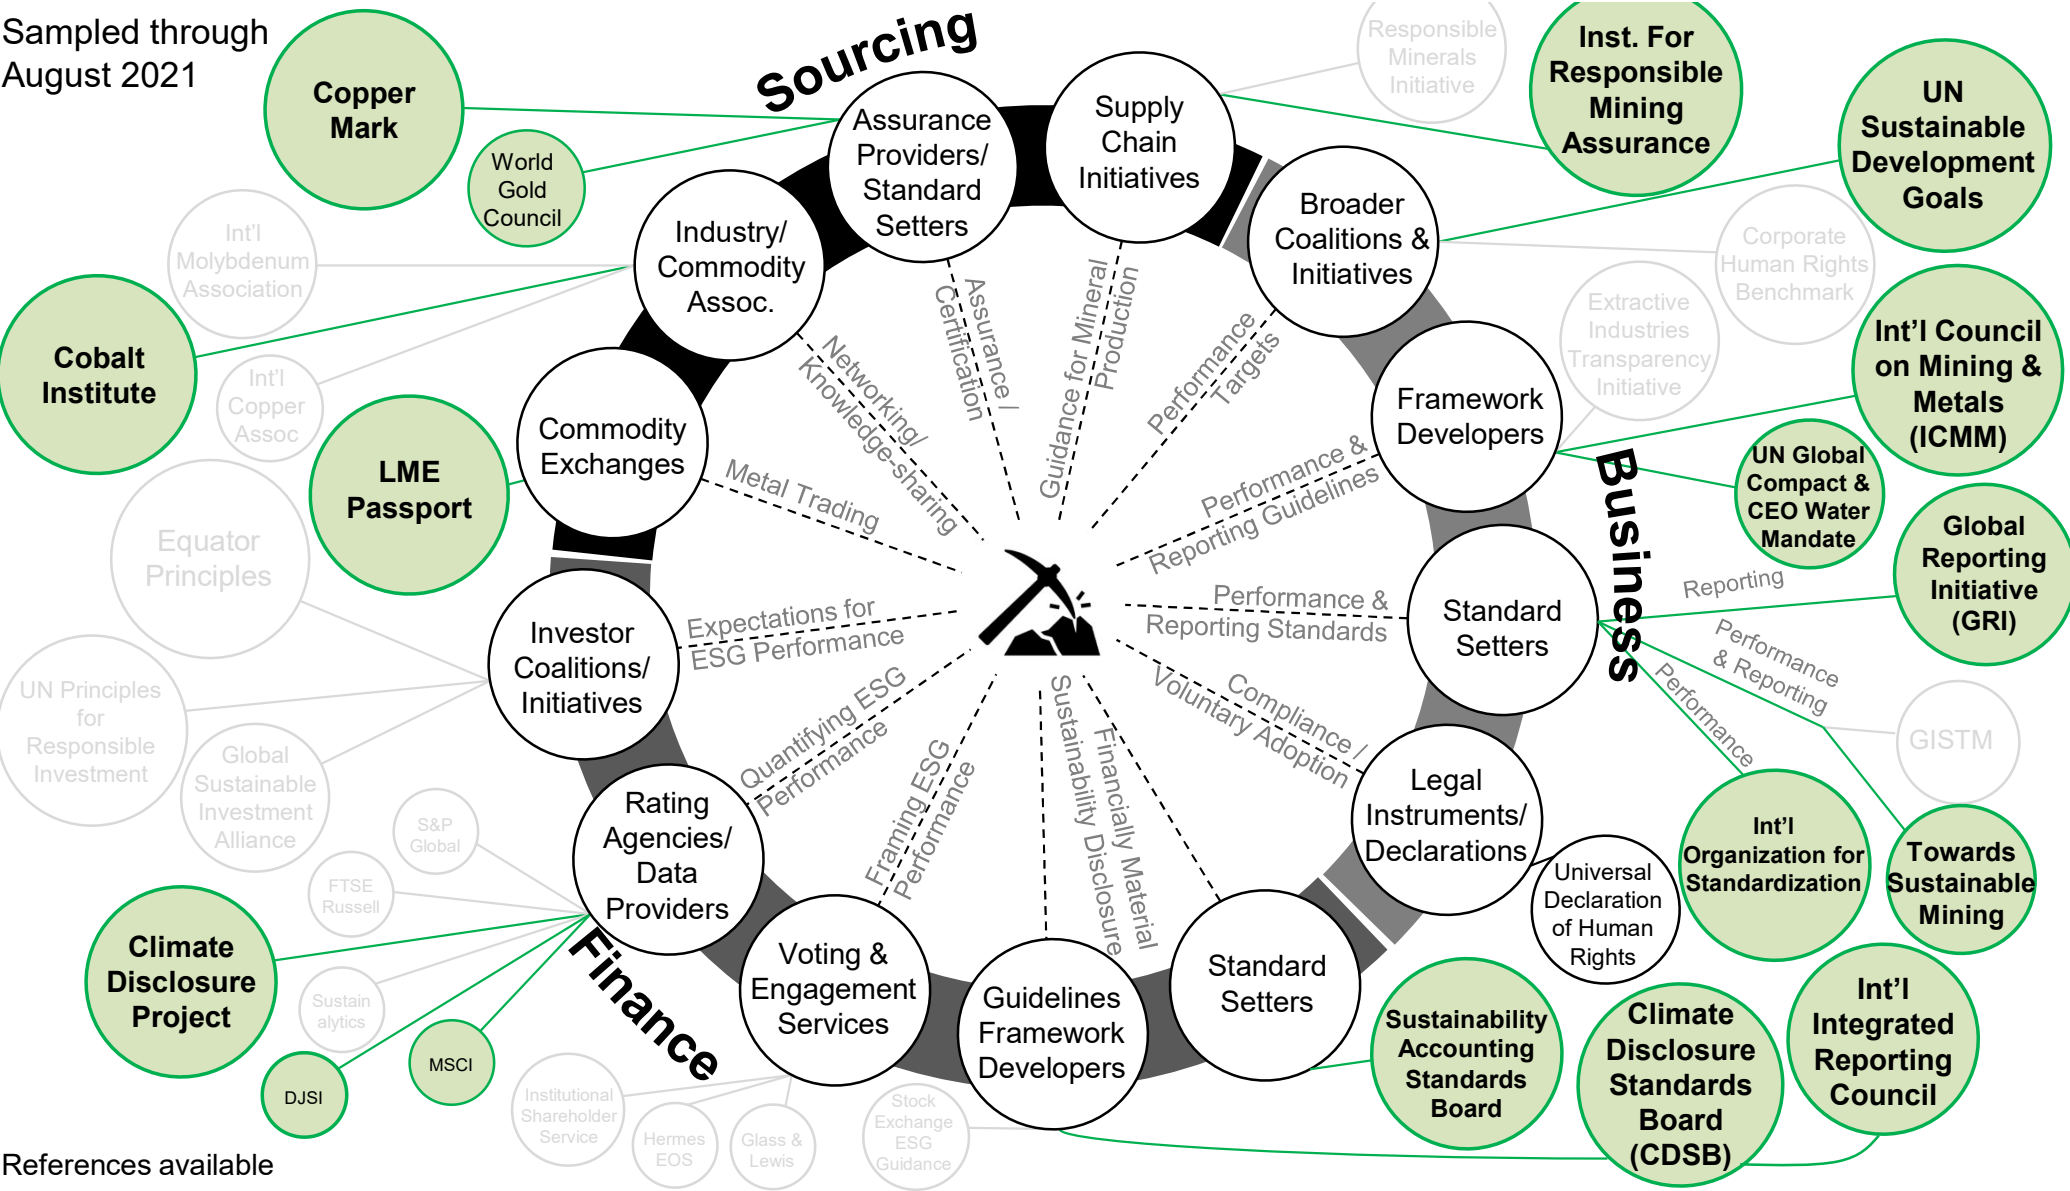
Sampled through August 2021

Sourcing

Business

Finance

Copper Mark

World Gold Council

Int'l Molybdenum Association

Cobalt Institute

Int'l Copper Assoc

LME Passport

Equator Principles

UN Principles for Responsible Investment

Global Sustainable Investment Alliance

S&P Global

FTSE Russell

Climate Disclosure Project

Sustainalytics

DJSI

MSCI

Institutional Shareholder Service

Hermes EOS

Glass & Lewis

Stock Exchange ESG Guidance

Responsible Minerals Initiative

Inst. For Responsible Mining Assurance

UN Sustainable Development Goals

Corporate Human Rights Benchmark

Extractive Industries Transparency Initiative

Int'l Council on Mining & Metals (ICMM)

UN Global Compact & CEO Water Mandate

Global Reporting Initiative (GRI)

GISTM

Int'l Organization for Standardization

Towards Sustainable Mining

Universal Declaration of Human Rights

Sustainability Accounting Standards Board

Climate Disclosure Standards Board (CDSB)

Int'l Integrated Reporting Council

Assurance Providers/ Standard Setters

Supply Chain Initiatives

Broader Coalitions & Initiatives

Framework Developers

Standard Setters

Legal Instruments/ Declarations

Standard Setters

Guidelines Framework Developers

Voting & Engagement Services

Rating Agencies/ Data Providers

Investor Coalitions/ Initiatives

Commodity Exchanges

Industry/ Commodity Assoc.

Assurance / Certification

Guidance for Mineral Production

Performance Targets

Performance & Reporting Guidelines

Performance & Reporting Standards

Compliance / Voluntary Adoption

Financially Material Sustainability Disclosure

Framing ESG Performance

Quantifying ESG Performance

Expectations for ESG Performance

Metal Trading

Networking/ Knowledge-sharing

Reporting

Performance & Reporting

Performance

References available